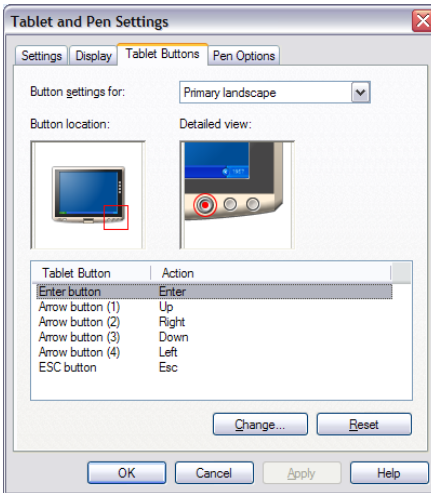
Tablet and Pen Settings

Settings | Display | Tablet Buttons | Pen Options

Button settings for: Primary landscape

Button location:

Detailed view:

| Tablet Button | Action |
|---|---|
| Enter button | Enter |
| Arrow button (1) | Up |
| Arrow button (2) | Right |
| Arrow button (3) | Down |
| Arrow button (4) | Left |
| ESC button | Esc |

Change... Reset

OK Cancel Apply Help